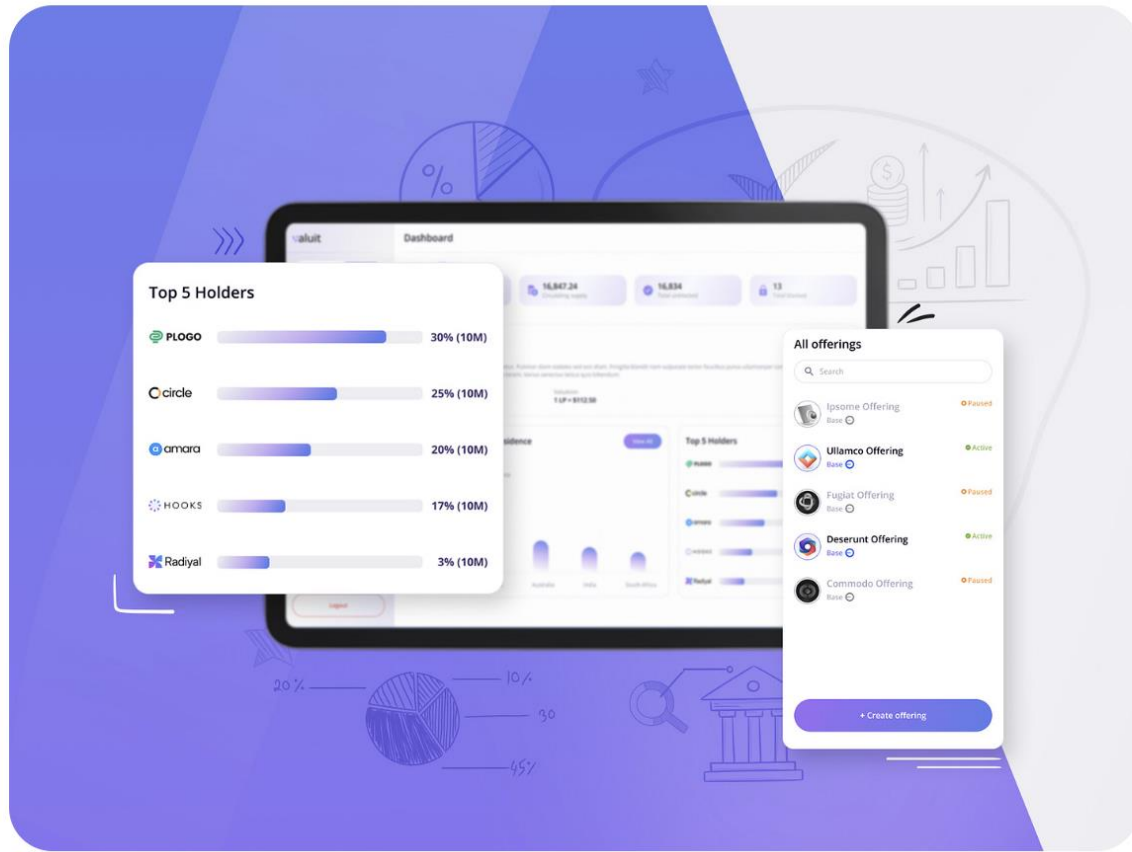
Top 5 Holders

PLOGO 30% (10M)

circle 25% (10M)

amara 20% (10M)

HOOKS 17% (10M)

Radiyal 3% (10M)

valuit

Dashboard

16,847.24

16,834

13

1 LP = $112.50

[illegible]idence

View All

Top 5 Holders

Australia

India

South Africa

Logout

All offerings

Search

Ipsome Offering
Base

Paused

Ullamco Offering
Base

Active

Fugiat Offering
Base

Paused

Deserunt Offering
Base

Active

Commodo Offering
Base

Paused

+ Create offering

20%

10%

30

45%